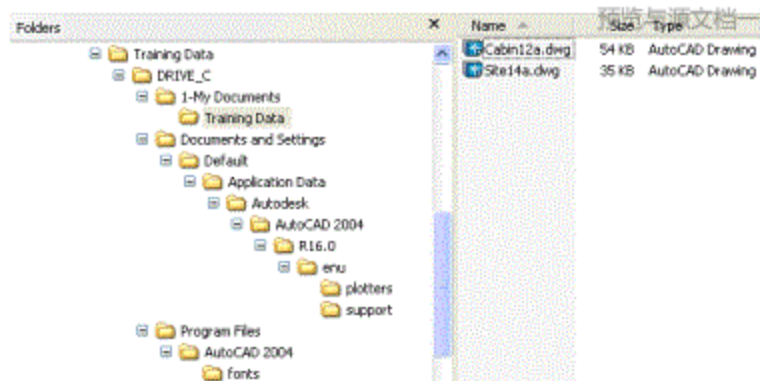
Folders ×

Training Data
DRIVE_C
1-My Documents
Training Data
Documents and Settings
Default
Application Data
Autodesk
AutoCAD 2004
R16.0
enu
plotters
support
Program Files
AutoCAD 2004
fonts

| Name | Size | Type |
|---|---|---|
| Cabin12a.dwg | 54 KB | AutoCAD Drawing |
| Site14a.dwg | 35 KB | AutoCAD Drawing |

预览与源文档一